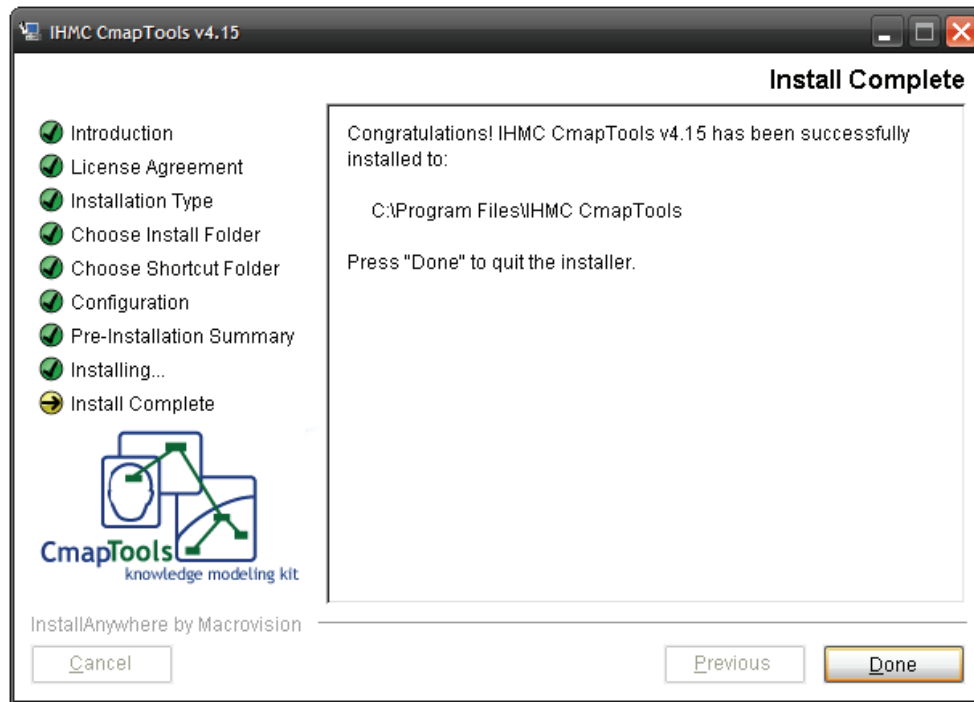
IHMC CmapTools v4.15

Install Complete

Introduction
License Agreement
Installation Type
Choose Install Folder
Choose Shortcut Folder
Configuration
Pre-Installation Summary
Installing...
Install Complete

CmapTools
knowledge modeling kit

Congratulations! IHMC CmapTools v4.15 has been successfully installed to:

C:\Program Files\IHMC CmapTools

Press "Done" to quit the installer.

InstallAnywhere by Macrovision

Cancel

Previous

Done